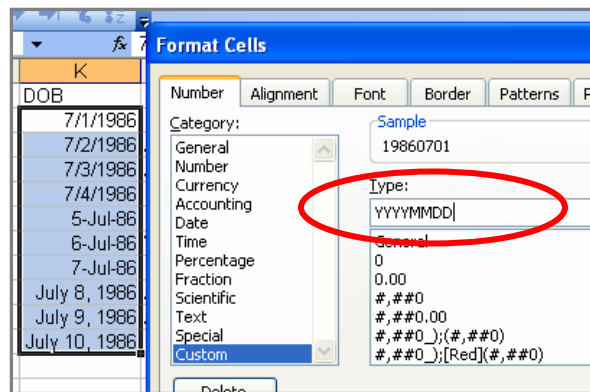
$f_x$ 7

K

DOB

7/1/1986

7/2/1986

7/3/1986

7/4/1986

5-Jul-86

6-Jul-86

7-Jul-86

July 8, 1986

July 9, 1986

July 10, 1986

Format Cells

Number | Alignment | Font | Border | Patterns | P

Category:

General
Number
Currency
Accounting
Date
Time
Percentage
Fraction
Scientific
Text
Special
Custom

Sample

19860701

Type:

YYYYMMDD

General
0
0.00
#,##0
#,##0.00
#,##0_);(#,##0)
#,##0_);[Red](#,##0)

Delete